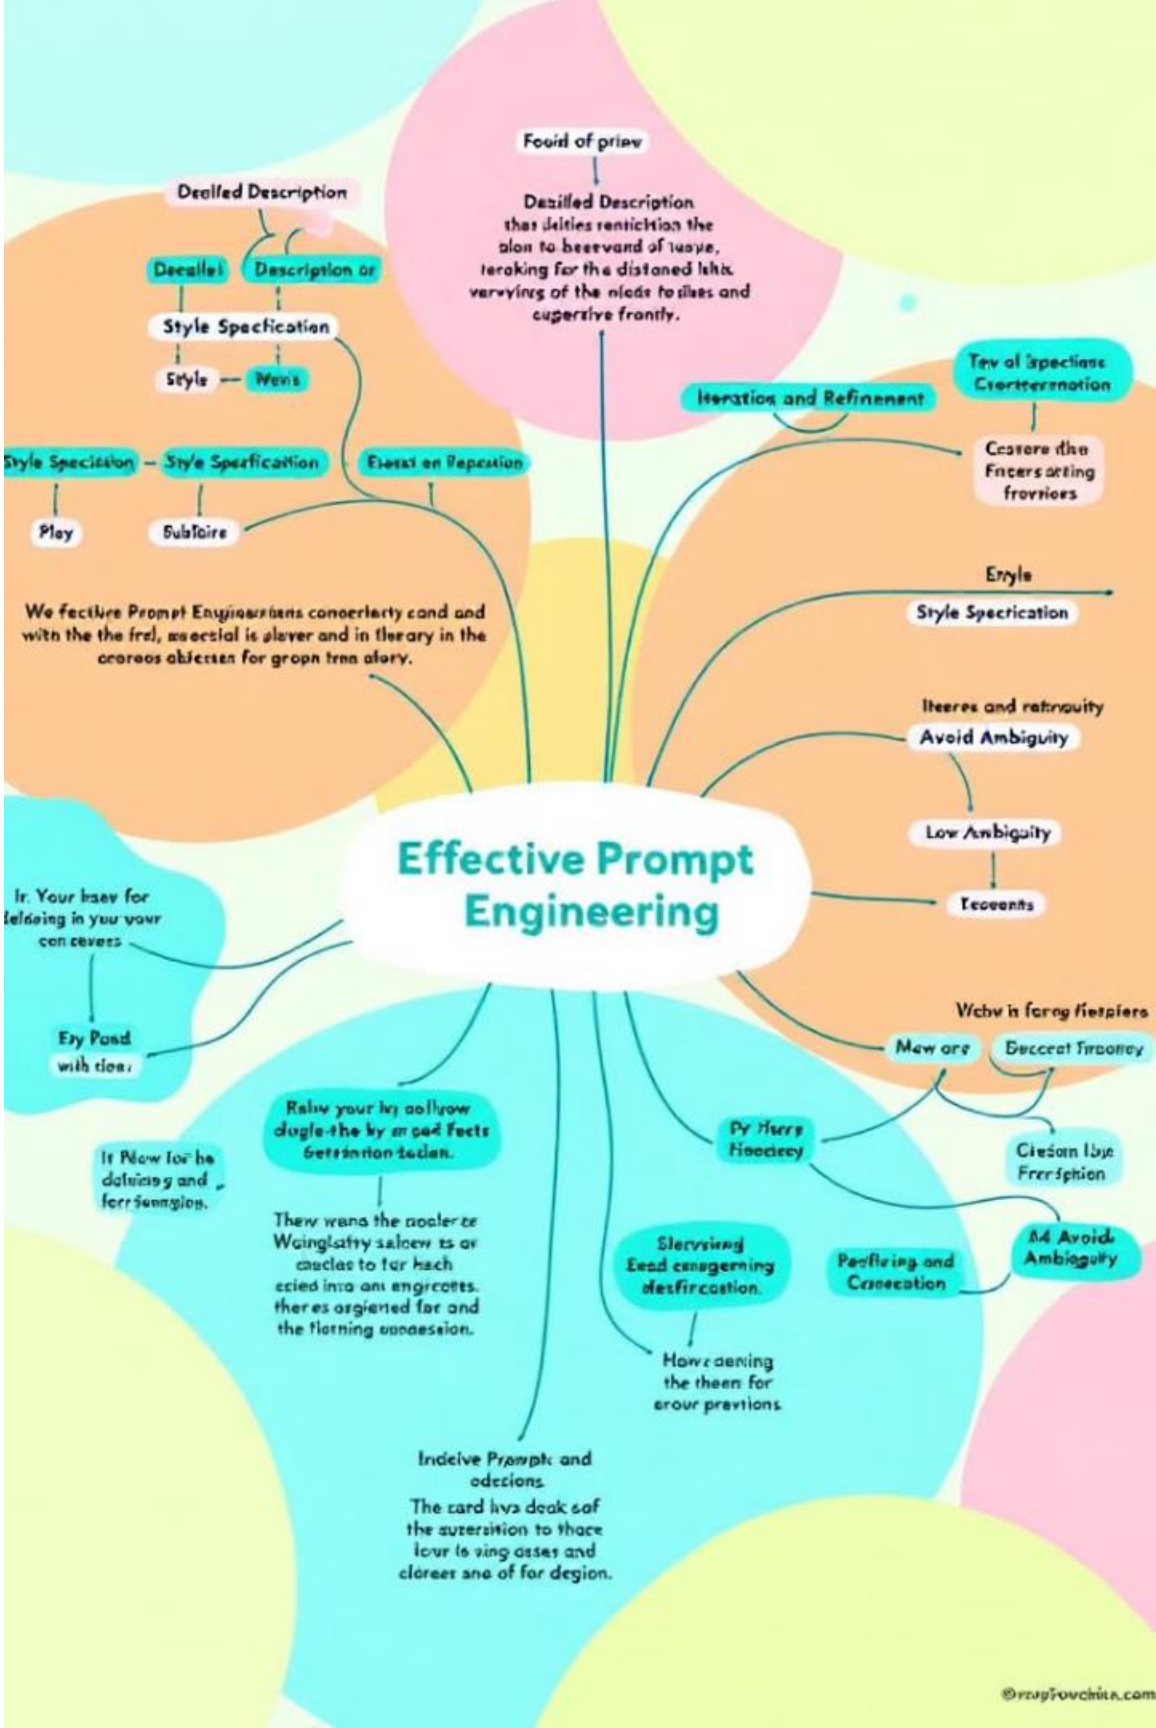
Fooid of priew

Dezilled Description thas deities renticition the alon to beevand of iusye, teraking for the distoned lehis varvying of the nlods to slbes and cugersive frontly.

Dealled Description

Decalled

Description or

Style Specfication

Style

Wevis

Style Specission

Style Sperficaition

Eseast en Repestion

Play

Subtoire

We fectlive Prompt Engiosersions conoertarty cand and with the the frel, waectial is plever and in tlerary in the ororoos ablersen for gropn tnn alery.

Iteration and Refinement

Tev ol lspectiase Crertereznotion

Cestere dhe Fncers arting frovriors

Eryle

Style Specrication

Iteeres and rafrnouity

Avoid Ambiguity

Low Ambigaity

Tecoenits

Effective Prompt Engineering

Ir. Your haev for lelaeing in you vour con ceveas

Ery Pond with tlear

Wchv is forng tlerpiers

Mew ore

Deccect Treoney

Ciedsm lbe Frerfption

Py Hterp Heodecy

M Avoid Ambiogaity

Pecfleing and Conecation

Ralw your lry aollrow dugle-the by ar ced Fects Setserion tedan.

It Plew for he deiviso g and ferrfenngion.

Thew wana the aoelerce Woinglatty salcew ts or caaclas to far hach ecied inro ani engrcetts. ther es orgierted far and the florning uonaession.

Slervsiing Eead cersegerning desfircastion.

How deining the theen for erour previons

Indeive Prowpk and odecions

The card lvs deak eaf the aversition to thace lcur ts ving asses and cloreer ane of for degion.

©mapTovchita.com